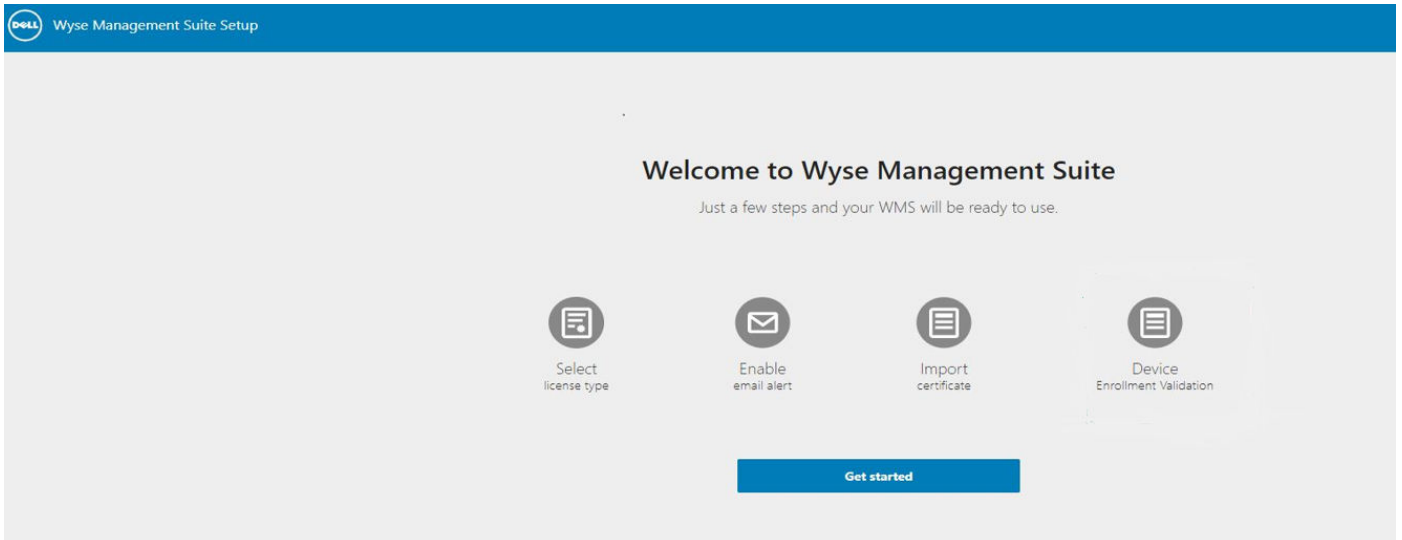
DELL Wyse Management Suite Setup

Welcome to Wyse Management Suite

Just a few steps and your WMS will be ready to use.

Select
license type

Enable
email alert

Import
certificate

Device
Enrollment Validation

Get started